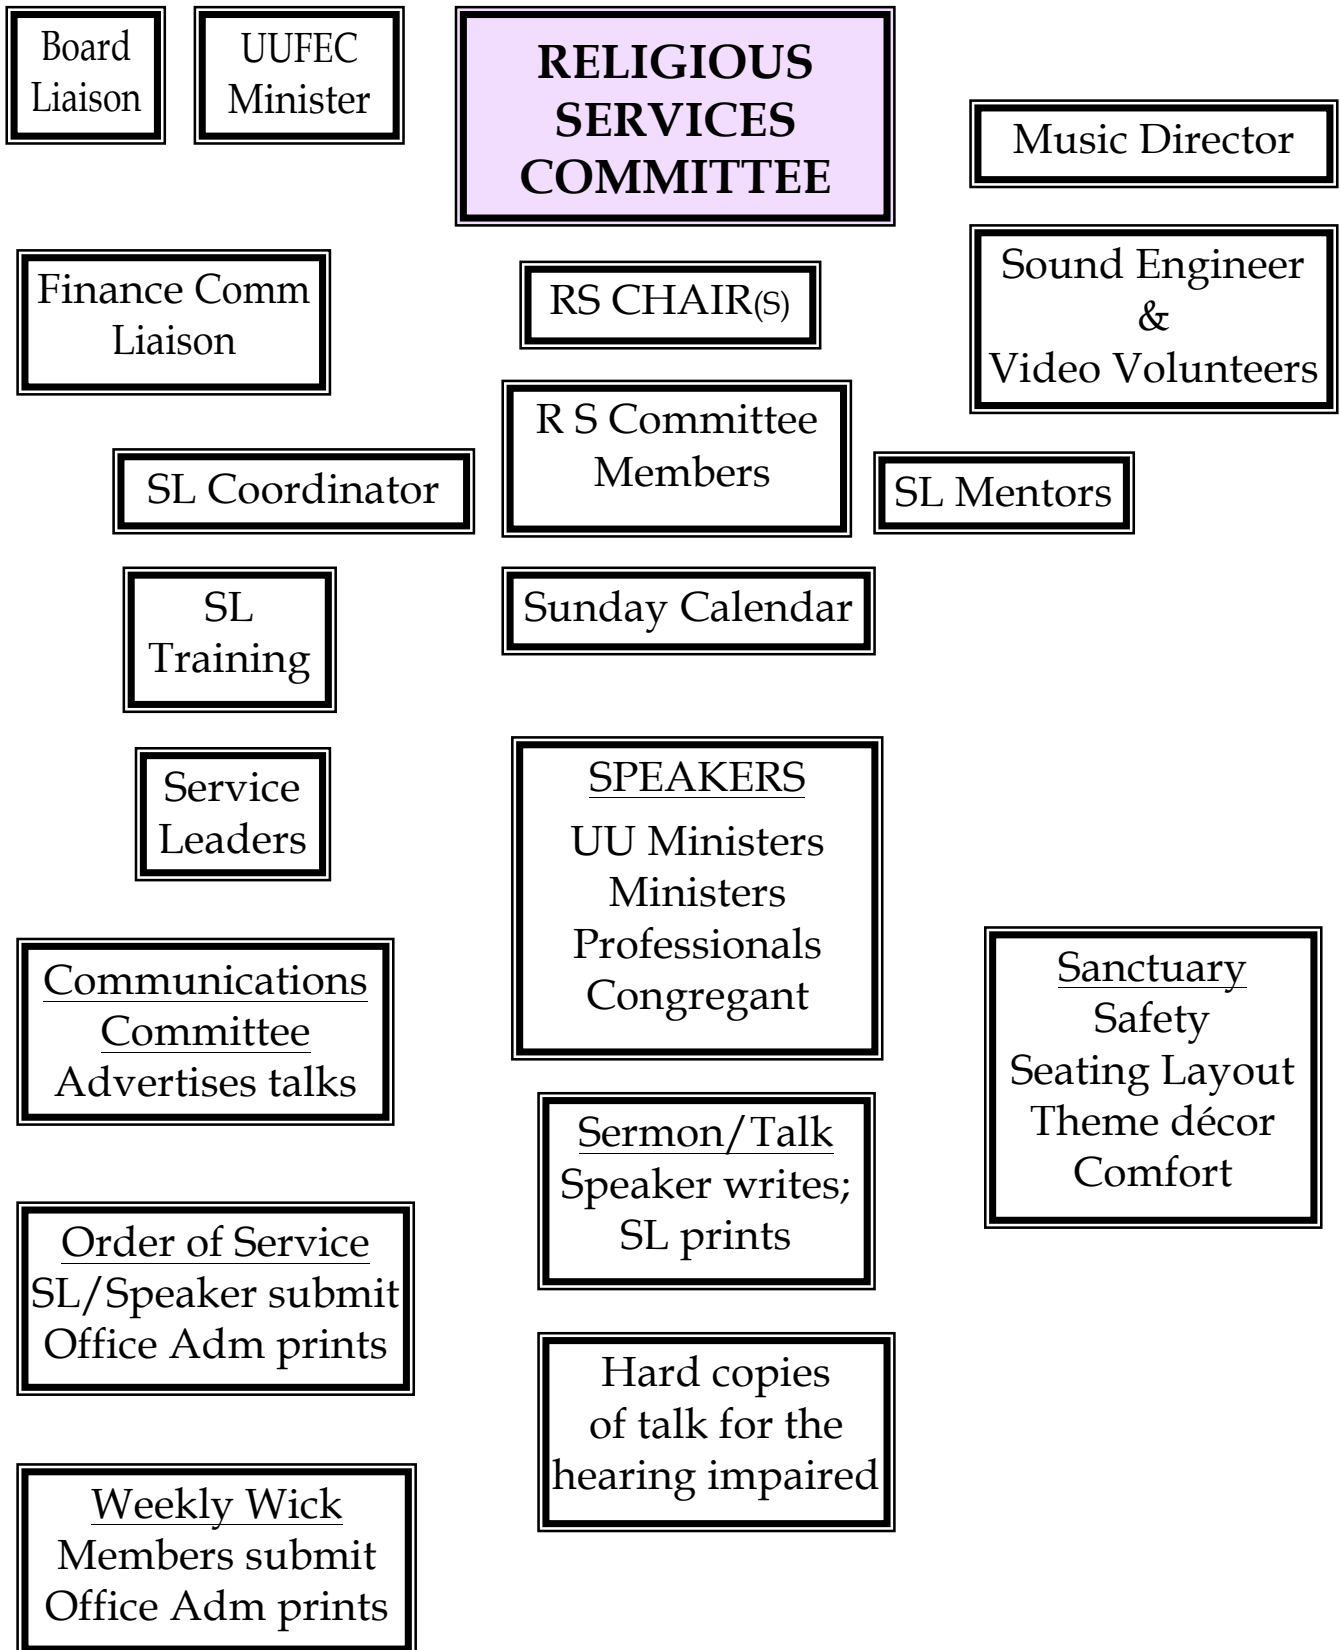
Board Liaison

UUFEC Minister

RELIGIOUS SERVICES COMMITTEE

Music Director

Finance Comm Liaison

RS CHAIR(S)

Sound Engineer & Video Volunteers

R S Committee Members

SL Coordinator

SL Mentors

SL Training

Sunday Calendar

Service Leaders

SPEAKERS
UU Ministers
Ministers
Professionals
Congregant

Communications Committee
Advertises talks

Sanctuary
Safety
Seating Layout
Theme décor
Comfort

Sermon/Talk
Speaker writes; SL prints

Order of Service
SL/Speaker submit
Office Adm prints

Hard copies of talk for the hearing impaired

Weekly Wick
Members submit
Office Adm prints